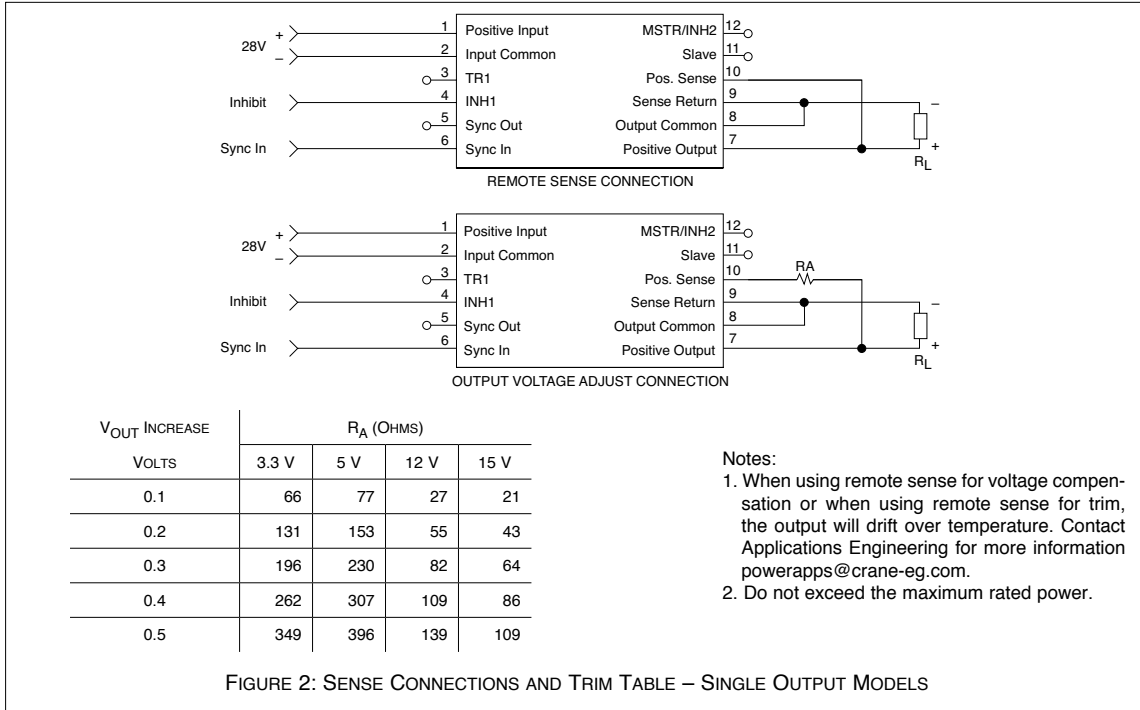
28V + –
1 Positive Input
2 Input Common
3 TR1
Inhibit
4 INH1
5 Sync Out
Sync In
6 Sync In
MSTR/INH2 12
Slave 11
Pos. Sense 10
Sense Return 9
Output Common 8
Positive Output 7
–
+
$R_L$
REMOTE SENSE CONNECTION

28V + –
1 Positive Input
2 Input Common
3 TR1
Inhibit
4 INH1
5 Sync Out
Sync In
6 Sync In
MSTR/INH2 12
Slave 11
Pos. Sense 10
RA
Sense Return 9
Output Common 8
Positive Output 7
–
+
$R_L$
OUTPUT VOLTAGE ADJUST CONNECTION

| $V_{OUT}$ INCREASE | $R_A$ (OHMS) | | | |
|---|---|---|---|---|
| VOLTS | 3.3 V | 5 V | 12 V | 15 V |
| 0.1 | 66 | 77 | 27 | 21 |
| 0.2 | 131 | 153 | 55 | 43 |
| 0.3 | 196 | 230 | 82 | 64 |
| 0.4 | 262 | 307 | 109 | 86 |
| 0.5 | 349 | 396 | 139 | 109 |

Notes:
1. When using remote sense for voltage compensation or when using remote sense for trim, the output will drift over temperature. Contact Applications Engineering for more information powerapps@crane-eg.com.
2. Do not exceed the maximum rated power.

FIGURE 2: SENSE CONNECTIONS AND TRIM TABLE – SINGLE OUTPUT MODELS